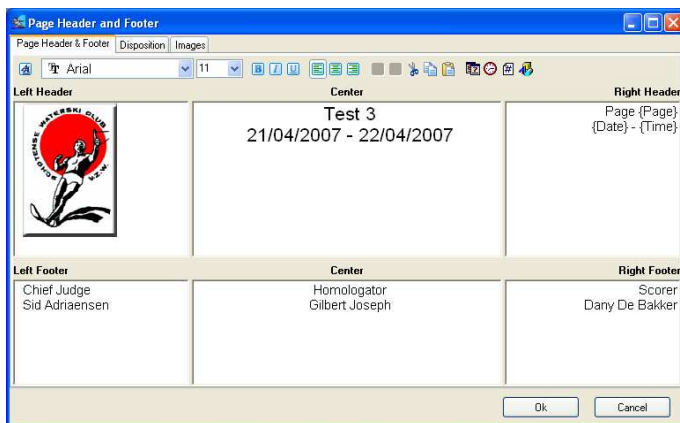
Page Header and Footer

Page Header & Footer | Disposition | Images

Arial | 11

Left Header

Center

Right Header

WATERSKI CLUB
V.Z.W.

Test 3
21/04/2007 - 22/04/2007

Page {Page}
{Date} - {Time}

Left Footer

Center

Right Footer

Chief Judge
Sid Adriaensen

Homologator
Gilbert Joseph

Scorer
Dany De Bakker

Ok | Cancel